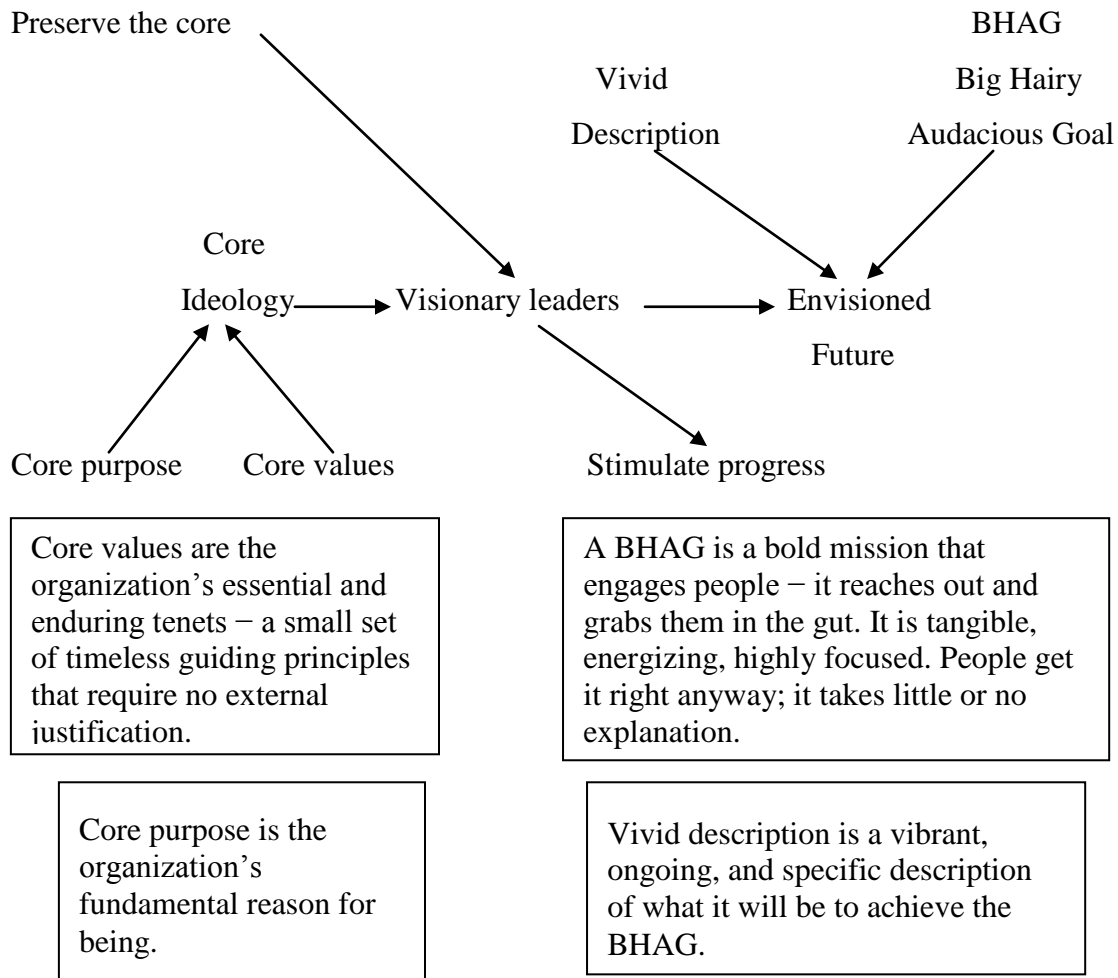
Preserve the core

BHAG

Vivid

Big Hairy

Description

Audacious Goal

Core

Ideology

Visionary leaders

Envisioned

Future

Core purpose

Core values

Stimulate progress

Core values are the organization's essential and enduring tenets − a small set of timeless guiding principles that require no external justification.

A BHAG is a bold mission that engages people − it reaches out and grabs them in the gut. It is tangible, energizing, highly focused. People get it right anyway; it takes little or no explanation.

Core purpose is the organization's fundamental reason for being.

Vivid description is a vibrant, ongoing, and specific description of what it will be to achieve the BHAG.